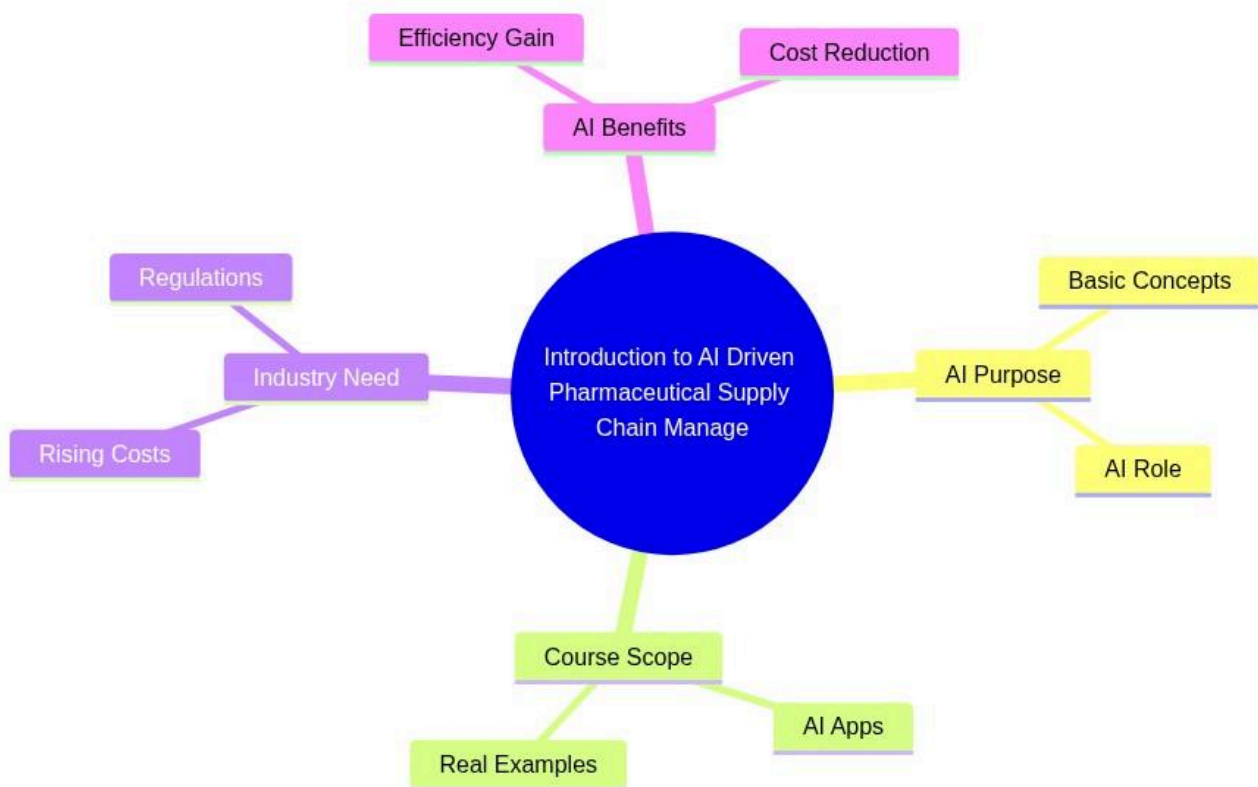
Introduction to AI Driven Pharmaceutical Supply Chain Manage

AI Benefits

Efficiency Gain

Cost Reduction

AI Purpose

Basic Concepts

AI Role

Course Scope

AI Apps

Real Examples

Industry Need

Regulations

Rising Costs